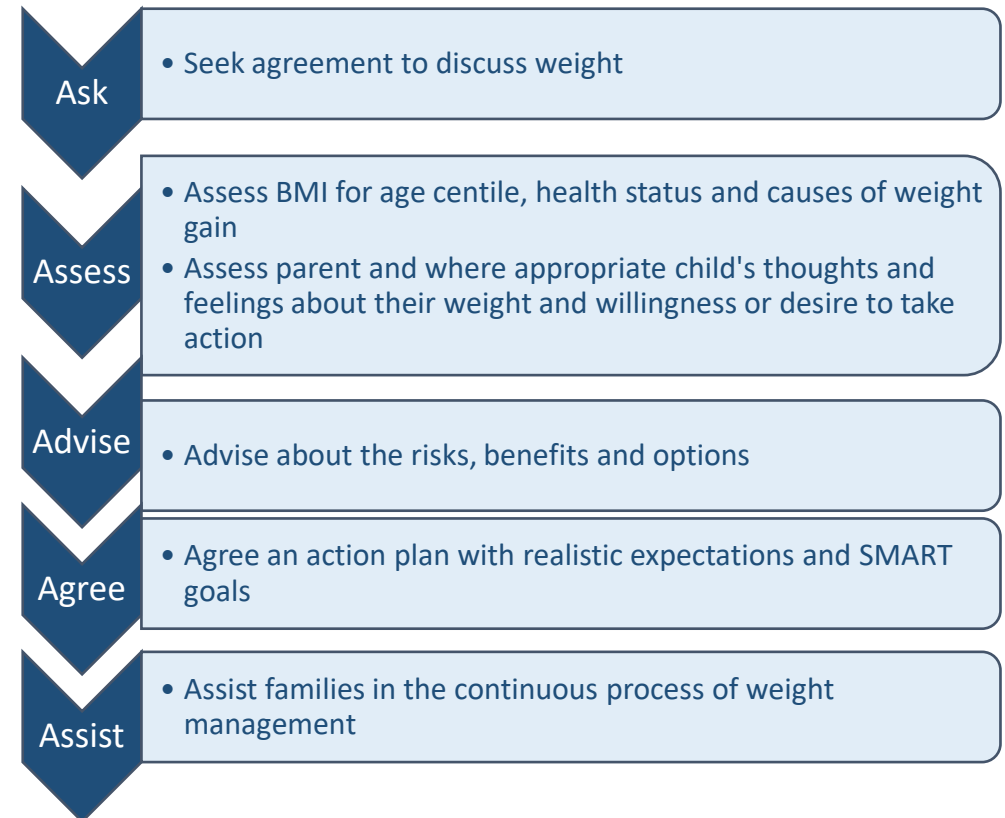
Ask

• Seek agreement to discuss weight

Assess

• Assess BMI for age centile, health status and causes of weight gain
• Assess parent and where appropriate child's thoughts and feelings about their weight and willingness or desire to take action

Advise

• Advise about the risks, benefits and options

Agree

• Agree an action plan with realistic expectations and SMART goals

Assist

• Assist families in the continuous process of weight management